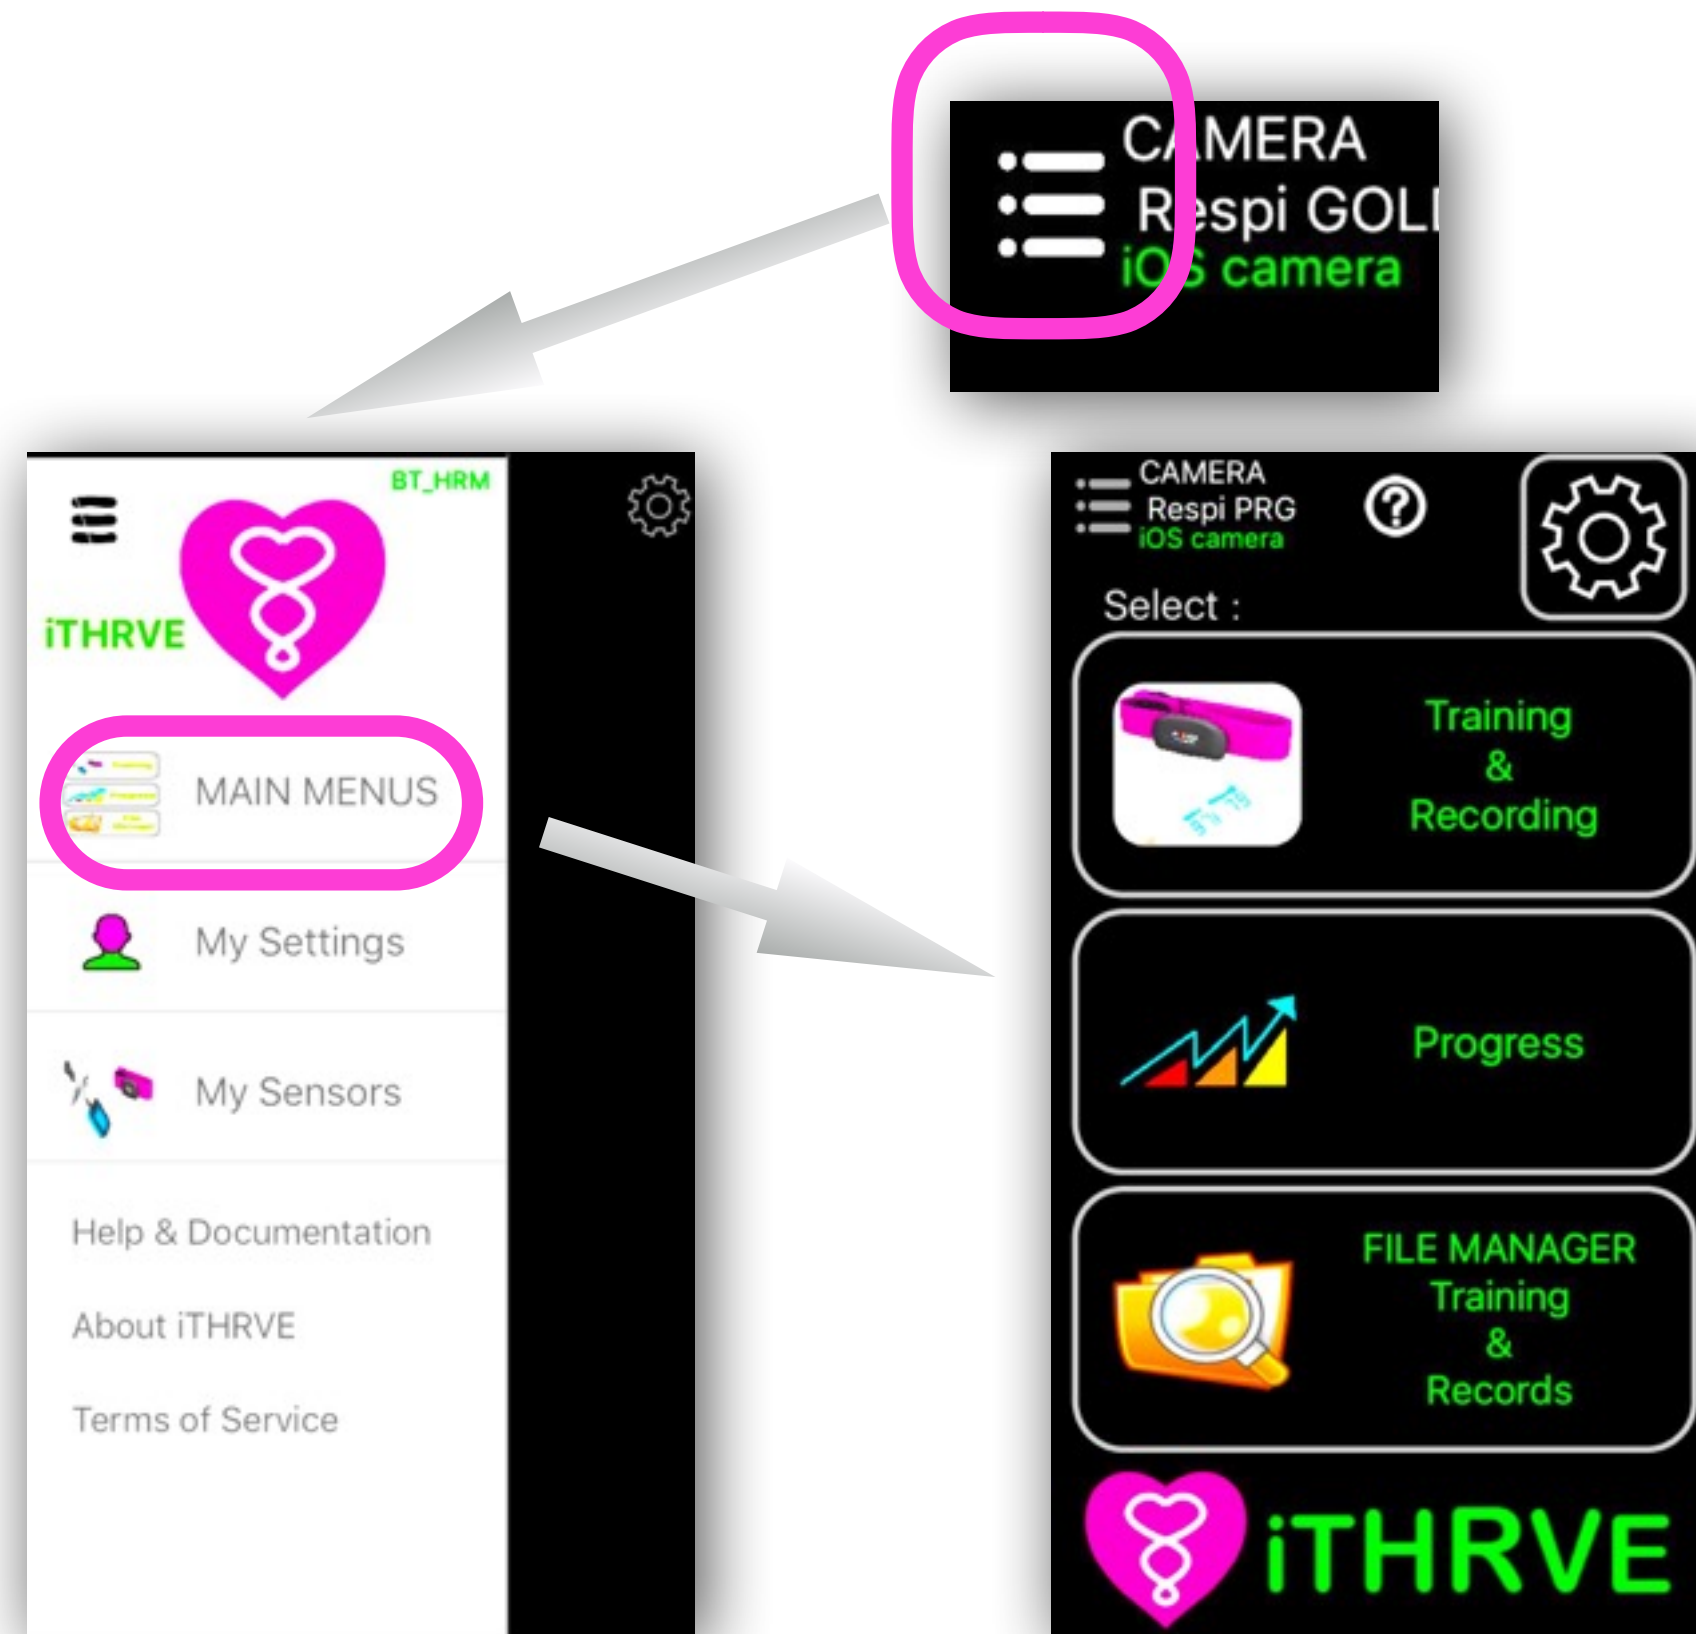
CAMERA
Respi GOL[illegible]
iOS camera

BT_HRM
iTHRVE

MAIN MENUS

My Settings

My Sensors

Help & Documentation

About iTHRVE

Terms of Service

CAMERA
Respi PRG
iOS camera

Select :

Training
&
Recording

Progress

FILE MANAGER
Training
&
Records

iTHRVE